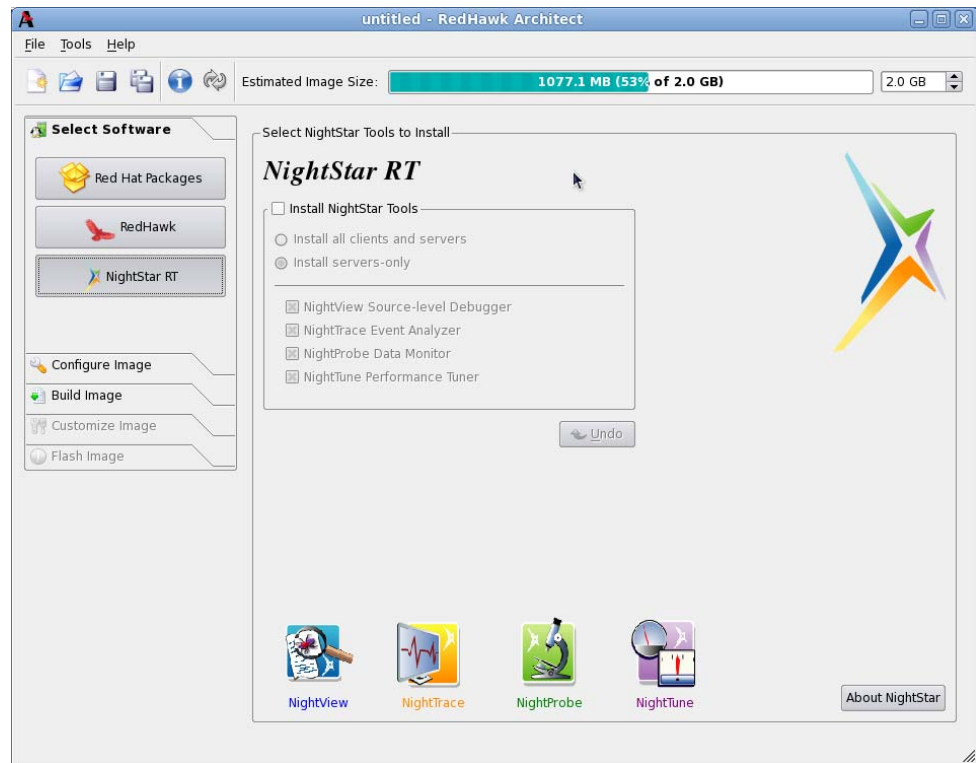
untitled - RedHawk Architect

File Tools Help

Estimated Image Size: 1077.1 MB (53% of 2.0 GB) 2.0 GB

Select Software

Red Hat Packages

RedHawk

NightStar RT

Configure Image

Build Image

Customize Image

Flash Image

Select NightStar Tools to Install

NightStar RT

Install NightStar Tools

Install all clients and servers

Install servers-only

NightView Source-level Debugger

NightTrace Event Analyzer

NightProbe Data Monitor

NightTune Performance Tuner

Undo

NightView

NightTrace

NightProbe

NightTune

About NightStar